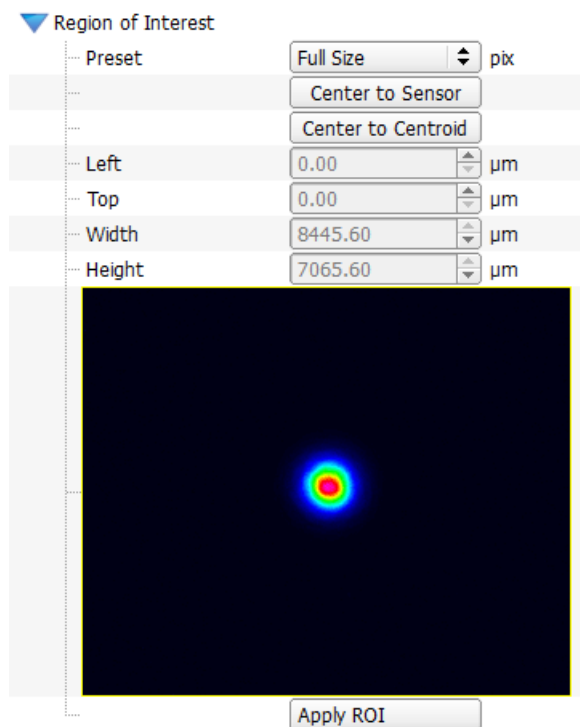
Region of Interest

| | | |
|---|---|---|
| Preset | Full Size | pix |
| | Center to Sensor | |
| | Center to Centroid | |
| Left | 0.00 | µm |
| Top | 0.00 | µm |
| Width | 8445.60 | µm |
| Height | 7065.60 | µm |

Apply ROI